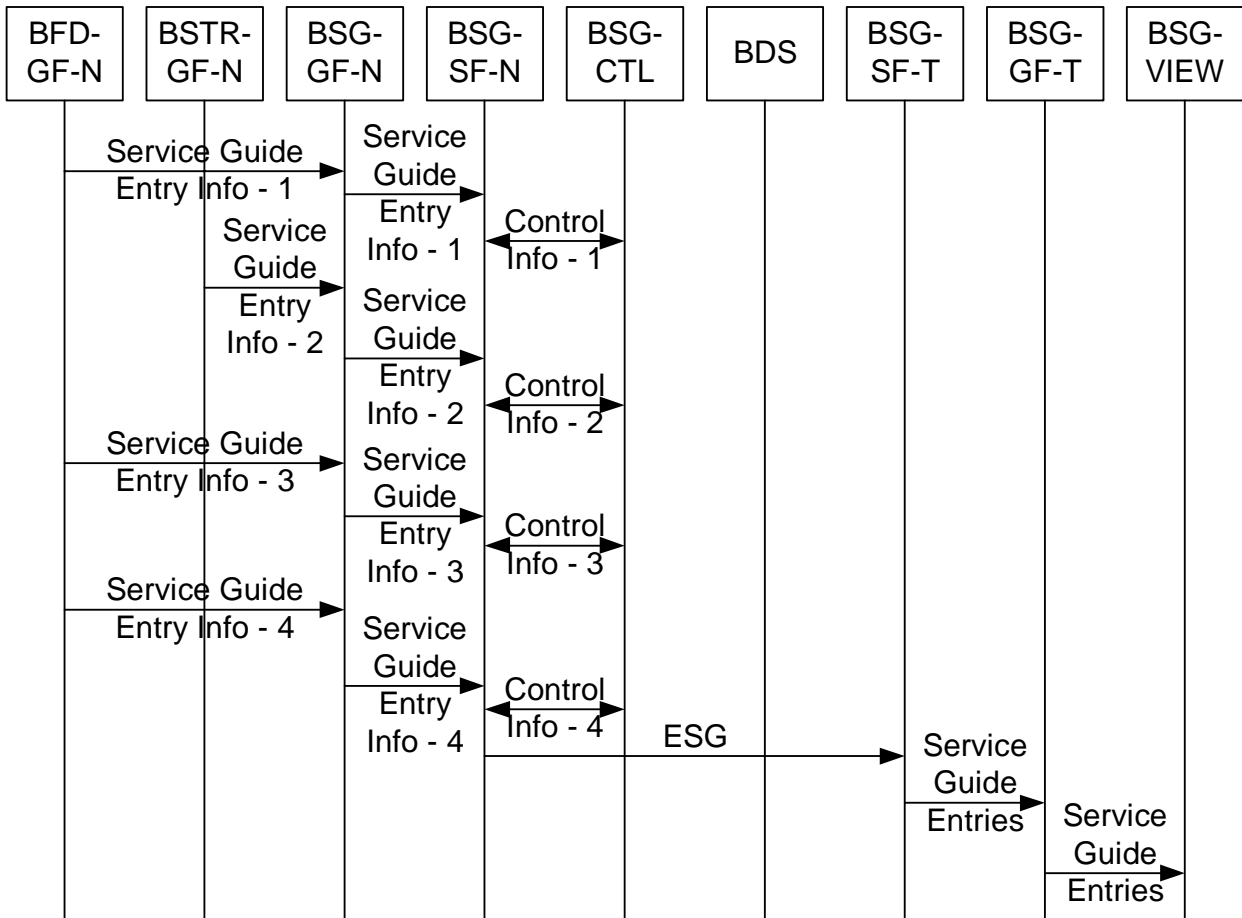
BFD-GF-N

BSTR-GF-N

BSG-GF-N

BSG-SF-N

BSG-CTL

BDS

BSG-SF-T

BSG-GF-T

BSG-VIEW

Service Guide Entry Info - 1

Service Guide Entry Info - 1

Control Info - 1

Service Guide Entry Info - 2

Service Guide Entry Info - 2

Control Info - 2

Service Guide Entry Info - 3

Service Guide Entry Info - 3

Control Info - 3

Service Guide Entry Info - 4

Service Guide Entry Info - 4

Control Info - 4

ESG

Service Guide Entries

Service Guide Entries